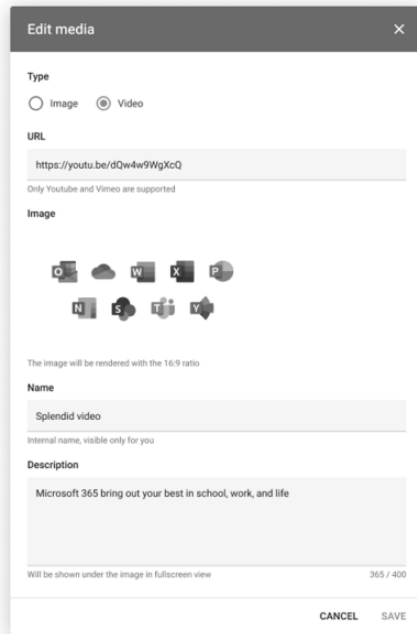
Edit media ×

Type

Image Video

URL

https://youtu.be/dQw4w9WgXcQ

Only Youtube and Vimeo are supported

Image

The image will be rendered with the 16:9 ratio

Name

Splendid video

Internal name, visible only for you

Description

Microsoft 365 bring out your best in school, work, and life

Will be shown under the image in fullscreen view

365 / 400

CANCEL SAVE